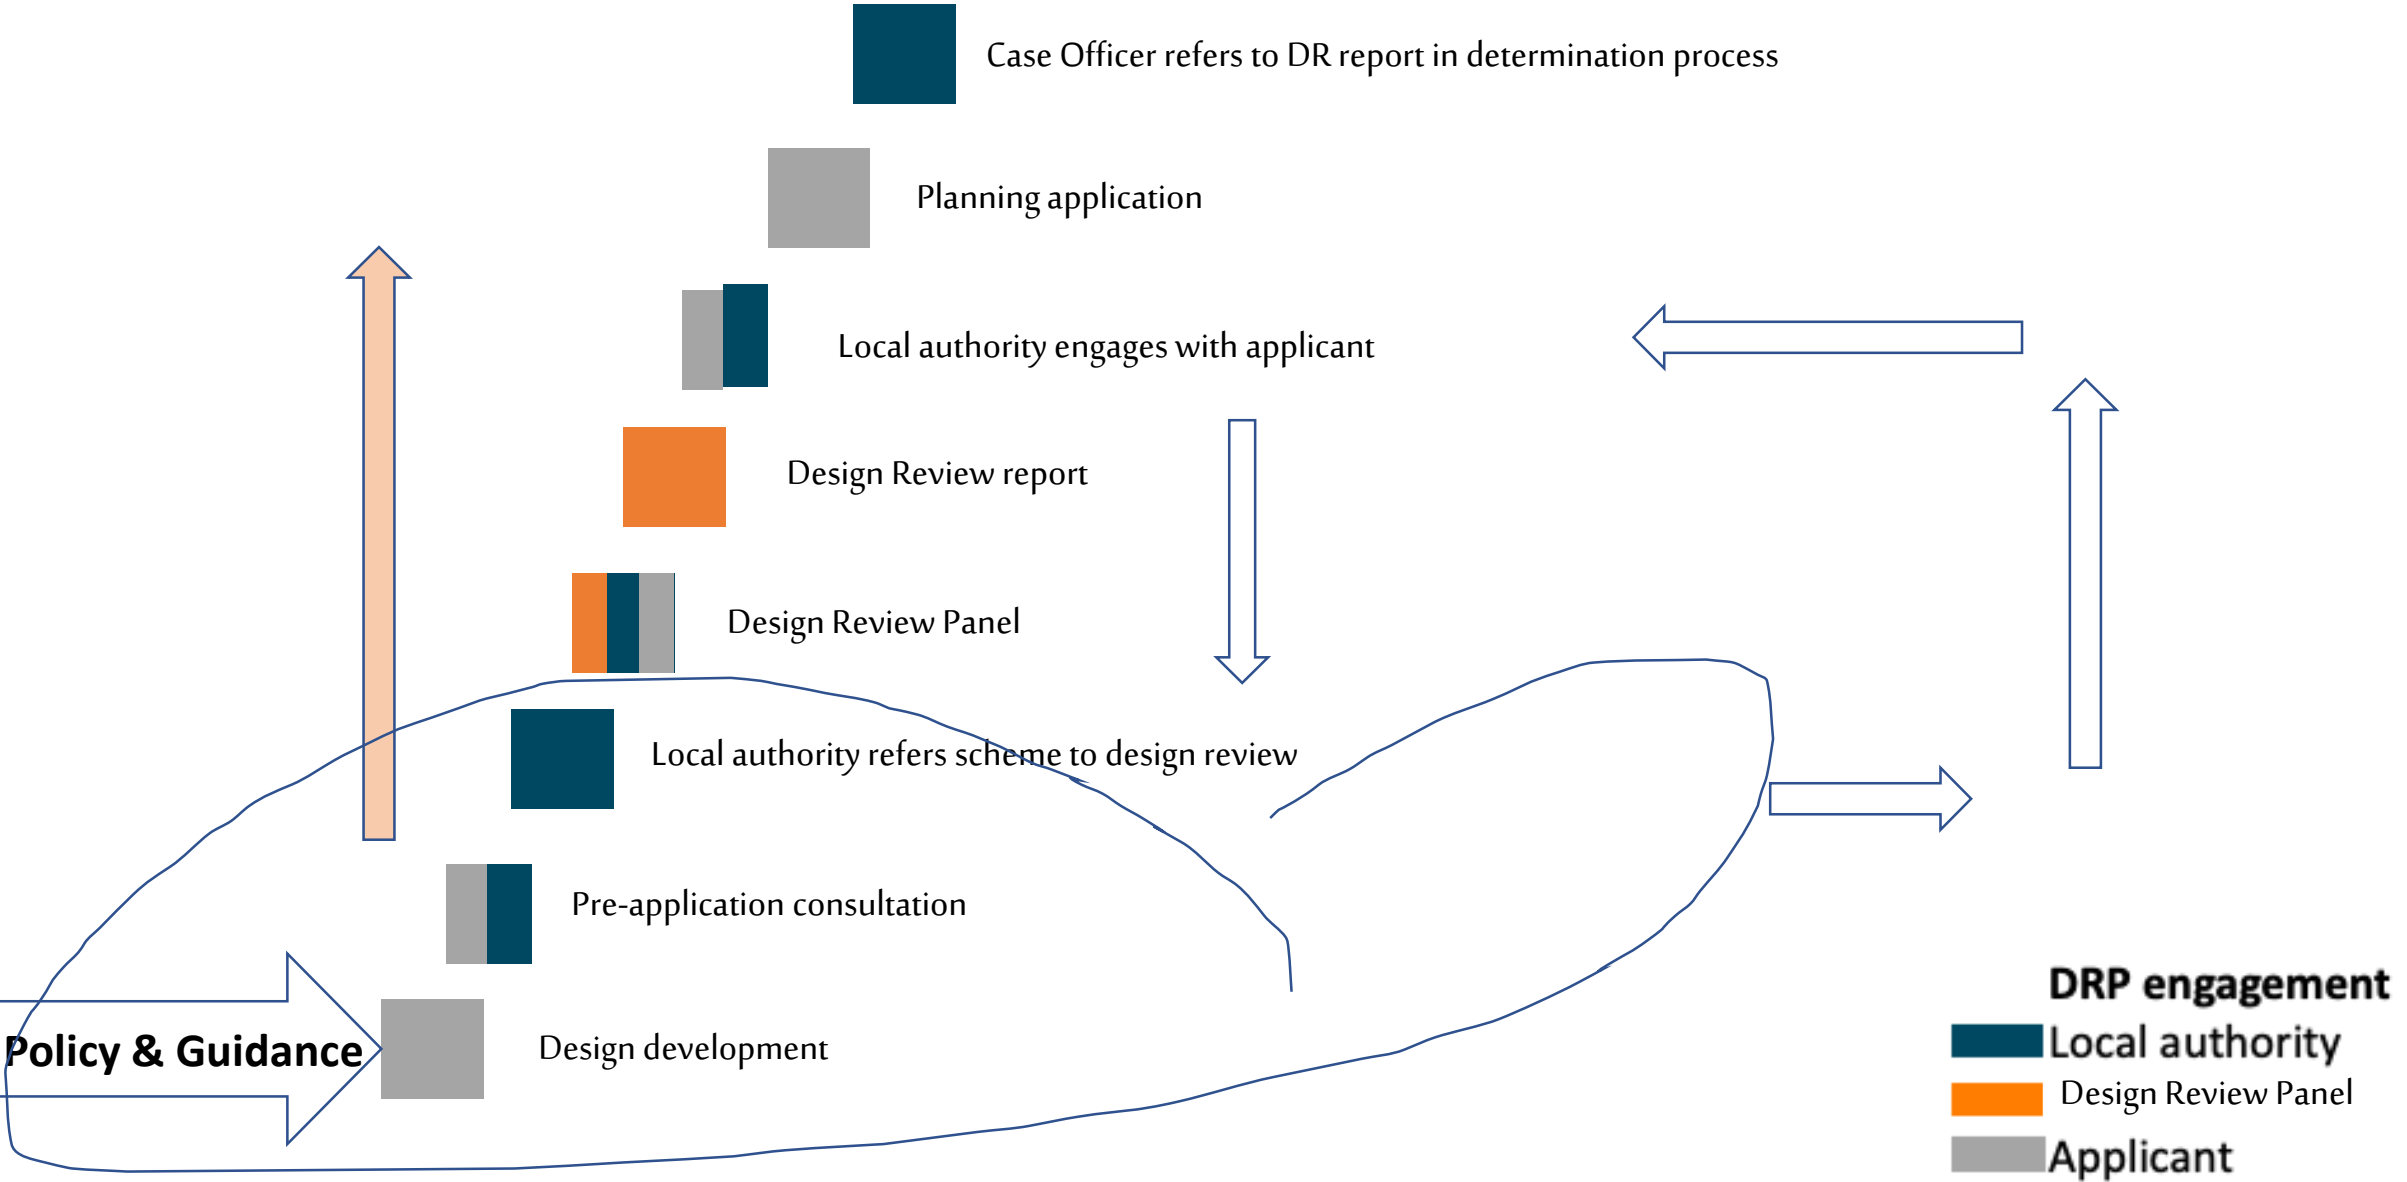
Case Officer refers to DR report in determination process

Planning application

Local authority engages with applicant

Design Review report

Design Review Panel

Local authority refers scheme to design review

Pre-application consultation

Policy & Guidance

Design development

DRP engagement
Local authority
Design Review Panel
Applicant